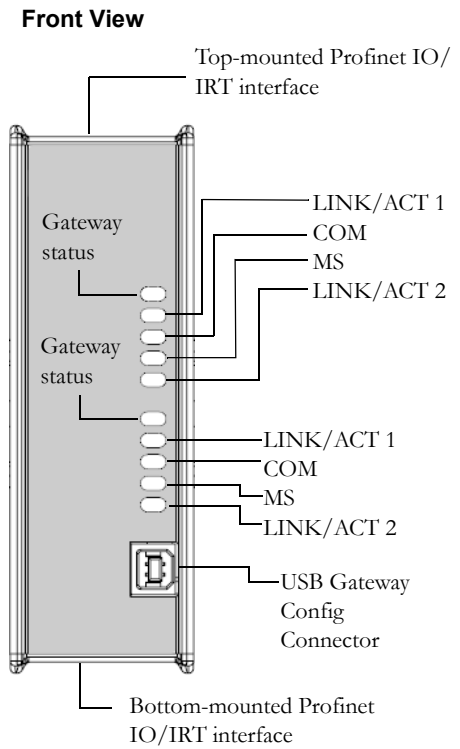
Front View

Top-mounted Profinet IO/IRT interface

LINK/ACT 1
COM
MS
LINK/ACT 2

Gateway status

Gateway status

LINK/ACT 1
COM
MS
LINK/ACT 2

USB Gateway Config Connector

Bottom-mounted Profinet IO/IRT interface